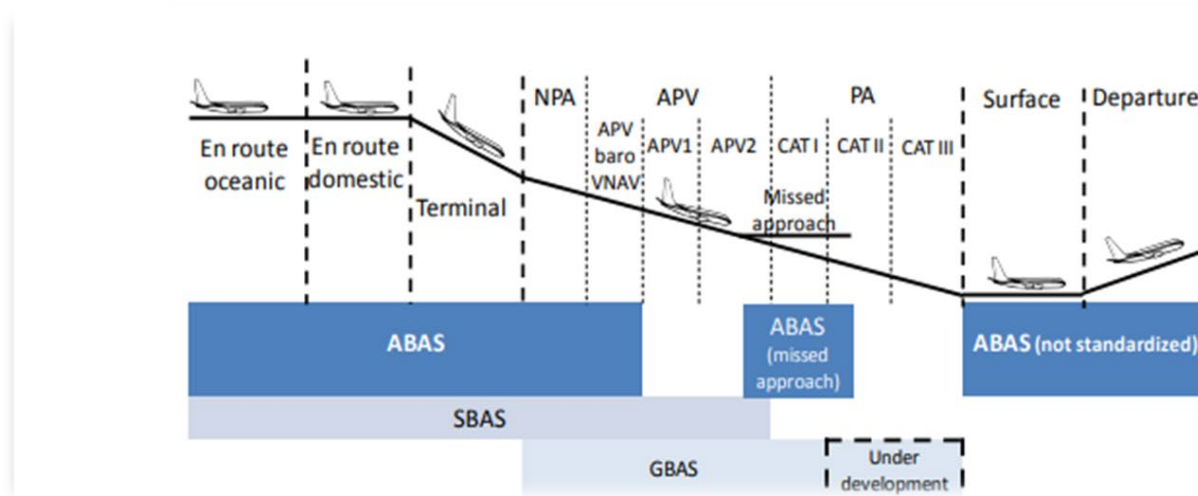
NPA

APV

PA

Surface

Departure

En route oceanic

En route domestic

Terminal

APV baro VNAV

APV1

APV2

CAT I

CAT II

CAT III

Missed approach

ABAS

ABAS (missed approach)

ABAS (not standardized)

SBAS

GBAS

Under development